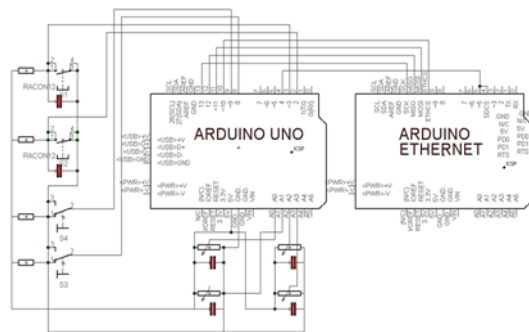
RACON12
RACON12
S4
S3
ARDUINO UNO
ARDUINO ETHERNET
<USB>+V
<USB>GND
<USB>D-
<USB>D+
<PWR>+V
<PWR>-V
<PWR>+V
<PWR>-V
ICSP
ICSP
GND
N/C
5V
PD0
PD1
RTS
SCL
SDA
AREF
GND
13
12
11
10
9
8
7
6
5
4
3
2
TX 1
RX 0
IOREF
RESET
3V3
5V
GND
GND
VIN
A0
A1
A2
A3
A4
A5